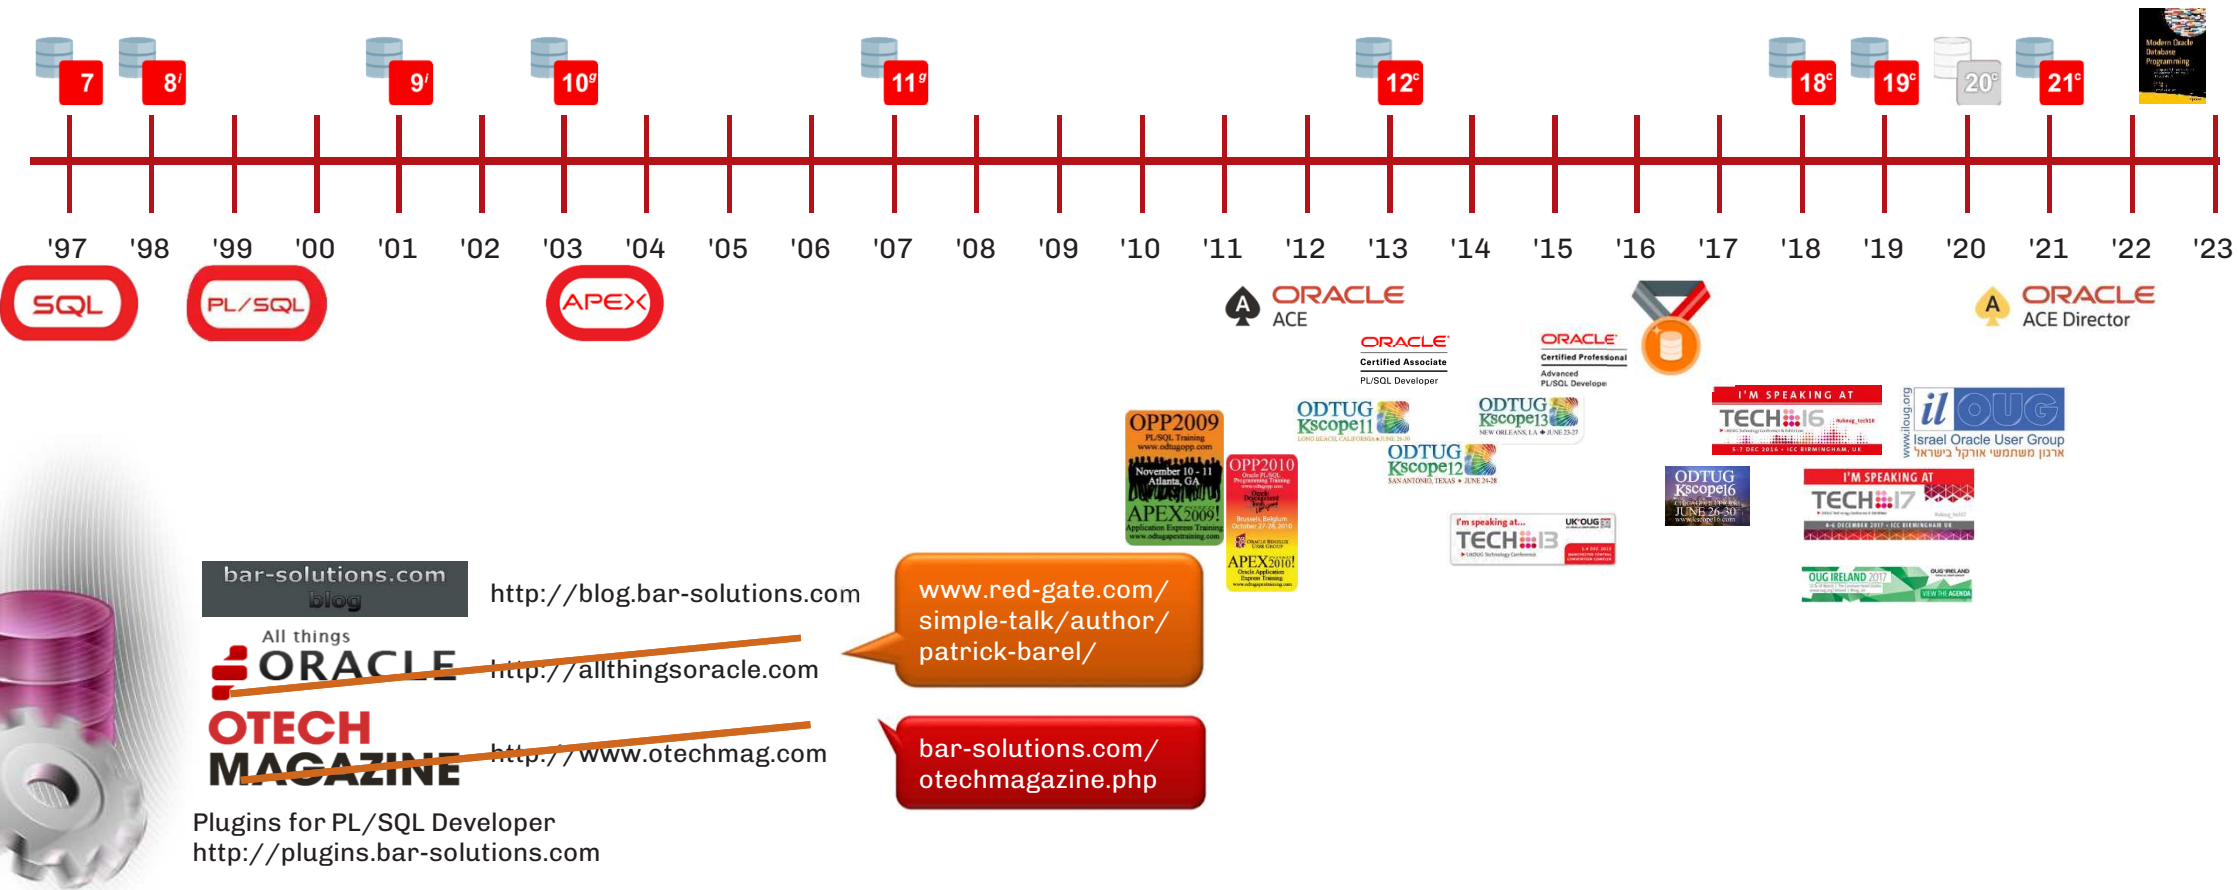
7 $8^i$ $9^i$ $10^g$ $11^g$ $12^c$ $18^c$ $19^c$ $20^c$ $21^c$

Modern Oracle Database Programming

'97 '98 '99 '00 '01 '02 '03 '04 '05 '06 '07 '08 '09 '10 '11 '12 '13 '14 '15 '16 '17 '18 '19 '20 '21 '22 '23

SQL PL/SQL APEX

ORACLE ACE

ORACLE ACE Director

ORACLE Certified Associate PL/SQL Developer

ORACLE Certified Professional Advanced PL/SQL Developer

OPP2009 PL/SQL Training November 10 - 11 Atlanta, GA APEX2009!

OPP2010 APEX2010!

ODTUG Kscope11

ODTUG Kscope12

ODTUG Kscope13

ODTUG Kscope16 JUNE 26-30

I'm speaking at... TECH13 UKOUG

I'M SPEAKING AT TECH16

I'M SPEAKING AT TECH17

www.ilOUG.org ilOUG Israel Oracle User Group ארגון משתמשי אורקל בישראל

OUG IRELAND 2017

bar-solutions.com blog

http://blog.bar-solutions.com

All things ORACLE

http://allthingsoracle.com

OTECH MAGAZINE

http://www.otechmag.com

www.red-gate.com/ simple-talk/author/ patrick-barel/

bar-solutions.com/ otechmagazine.php

Plugins for PL/SQL Developer
http://plugins.bar-solutions.com